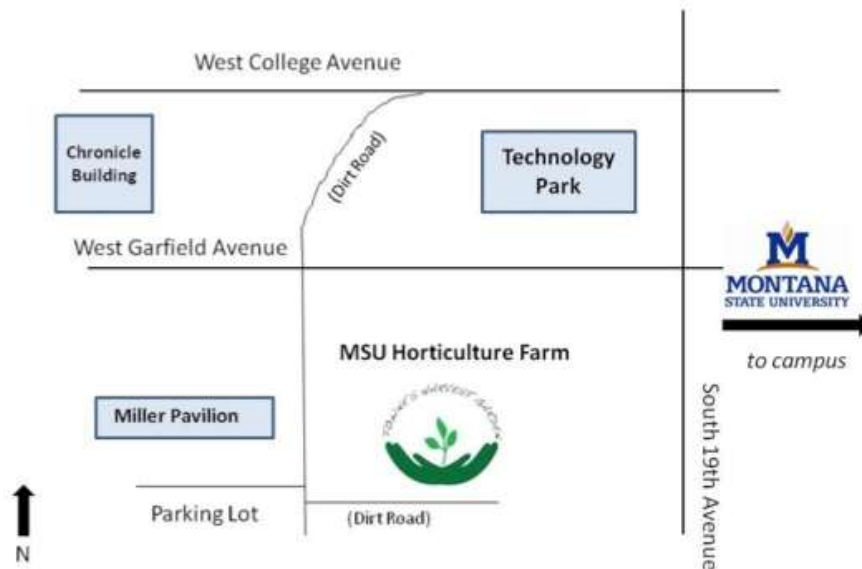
West College Avenue

Chronicle Building

(Dirt Road)

Technology Park

West Garfield Avenue

M
MONTANA
STATE UNIVERSITY

to campus

MSU Horticulture Farm

Miller Pavilion

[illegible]

South 19th Avenue

Parking Lot

(Dirt Road)

N